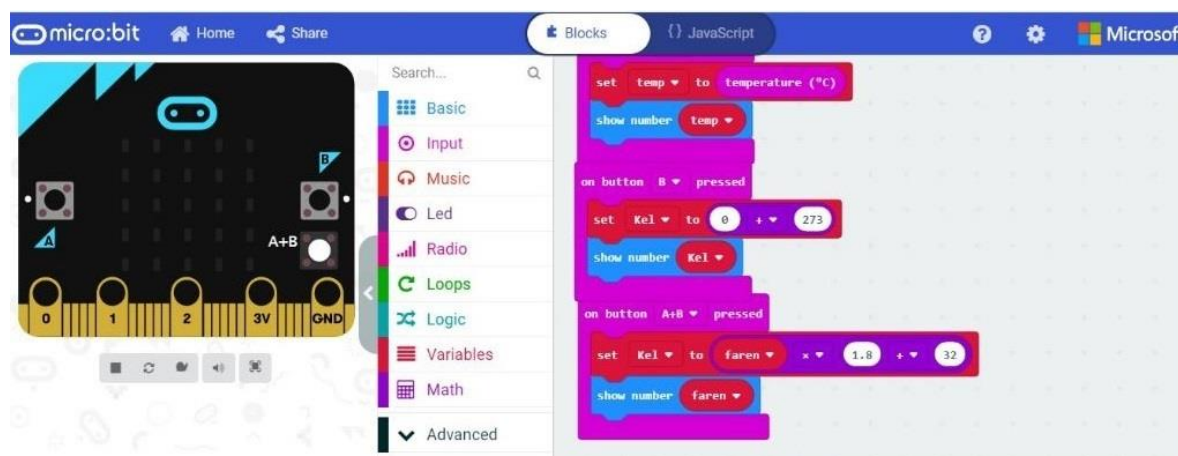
micro:bit Home Share

Blocks {} JavaScript

Microsof

B

A

A+B

0 1 2 3V GND

Search...

Basic
Input
Music
Led
Radio
Loops
Logic
Variables
Math
Advanced

set temp ▾ to temperature (°C)
show number temp ▾

on button B ▾ pressed
set Kel ▾ to 0 + ▾ 273
show number Kel ▾

on button A+B ▾ pressed
set Kel ▾ to faren ▾ × ▾ 1.8 + ▾ 32
show number faren ▾